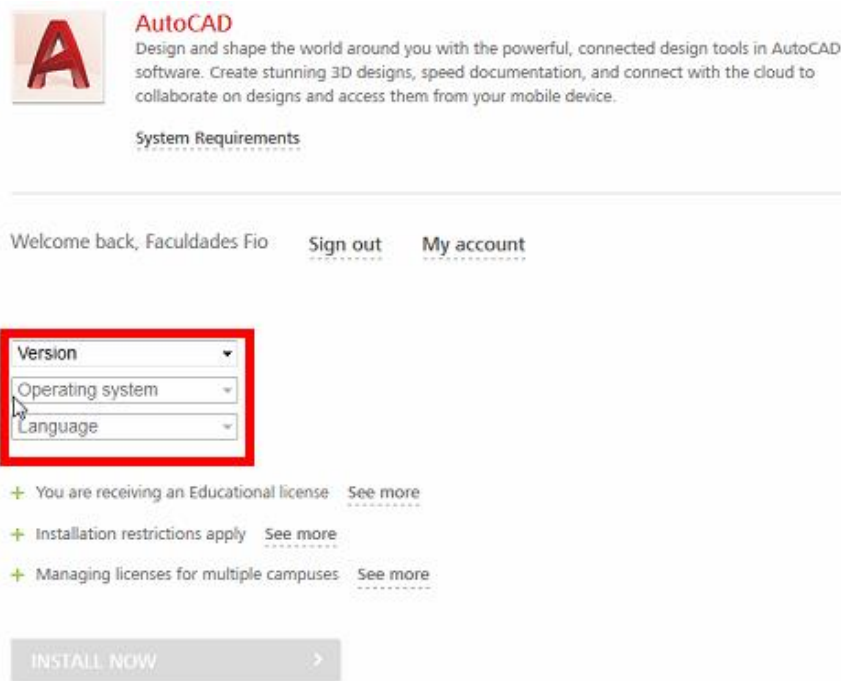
AutoCAD
Design and shape the world around you with the powerful, connected design tools in AutoCAD software. Create stunning 3D designs, speed documentation, and connect with the cloud to collaborate on designs and access them from your mobile device.

System Requirements

Welcome back, Faculdades Fio Sign out My account

Version
Operating system
Language

+ You are receiving an Educational license See more
+ Installation restrictions apply See more
+ Managing licenses for multiple campuses See more

INSTALL NOW >